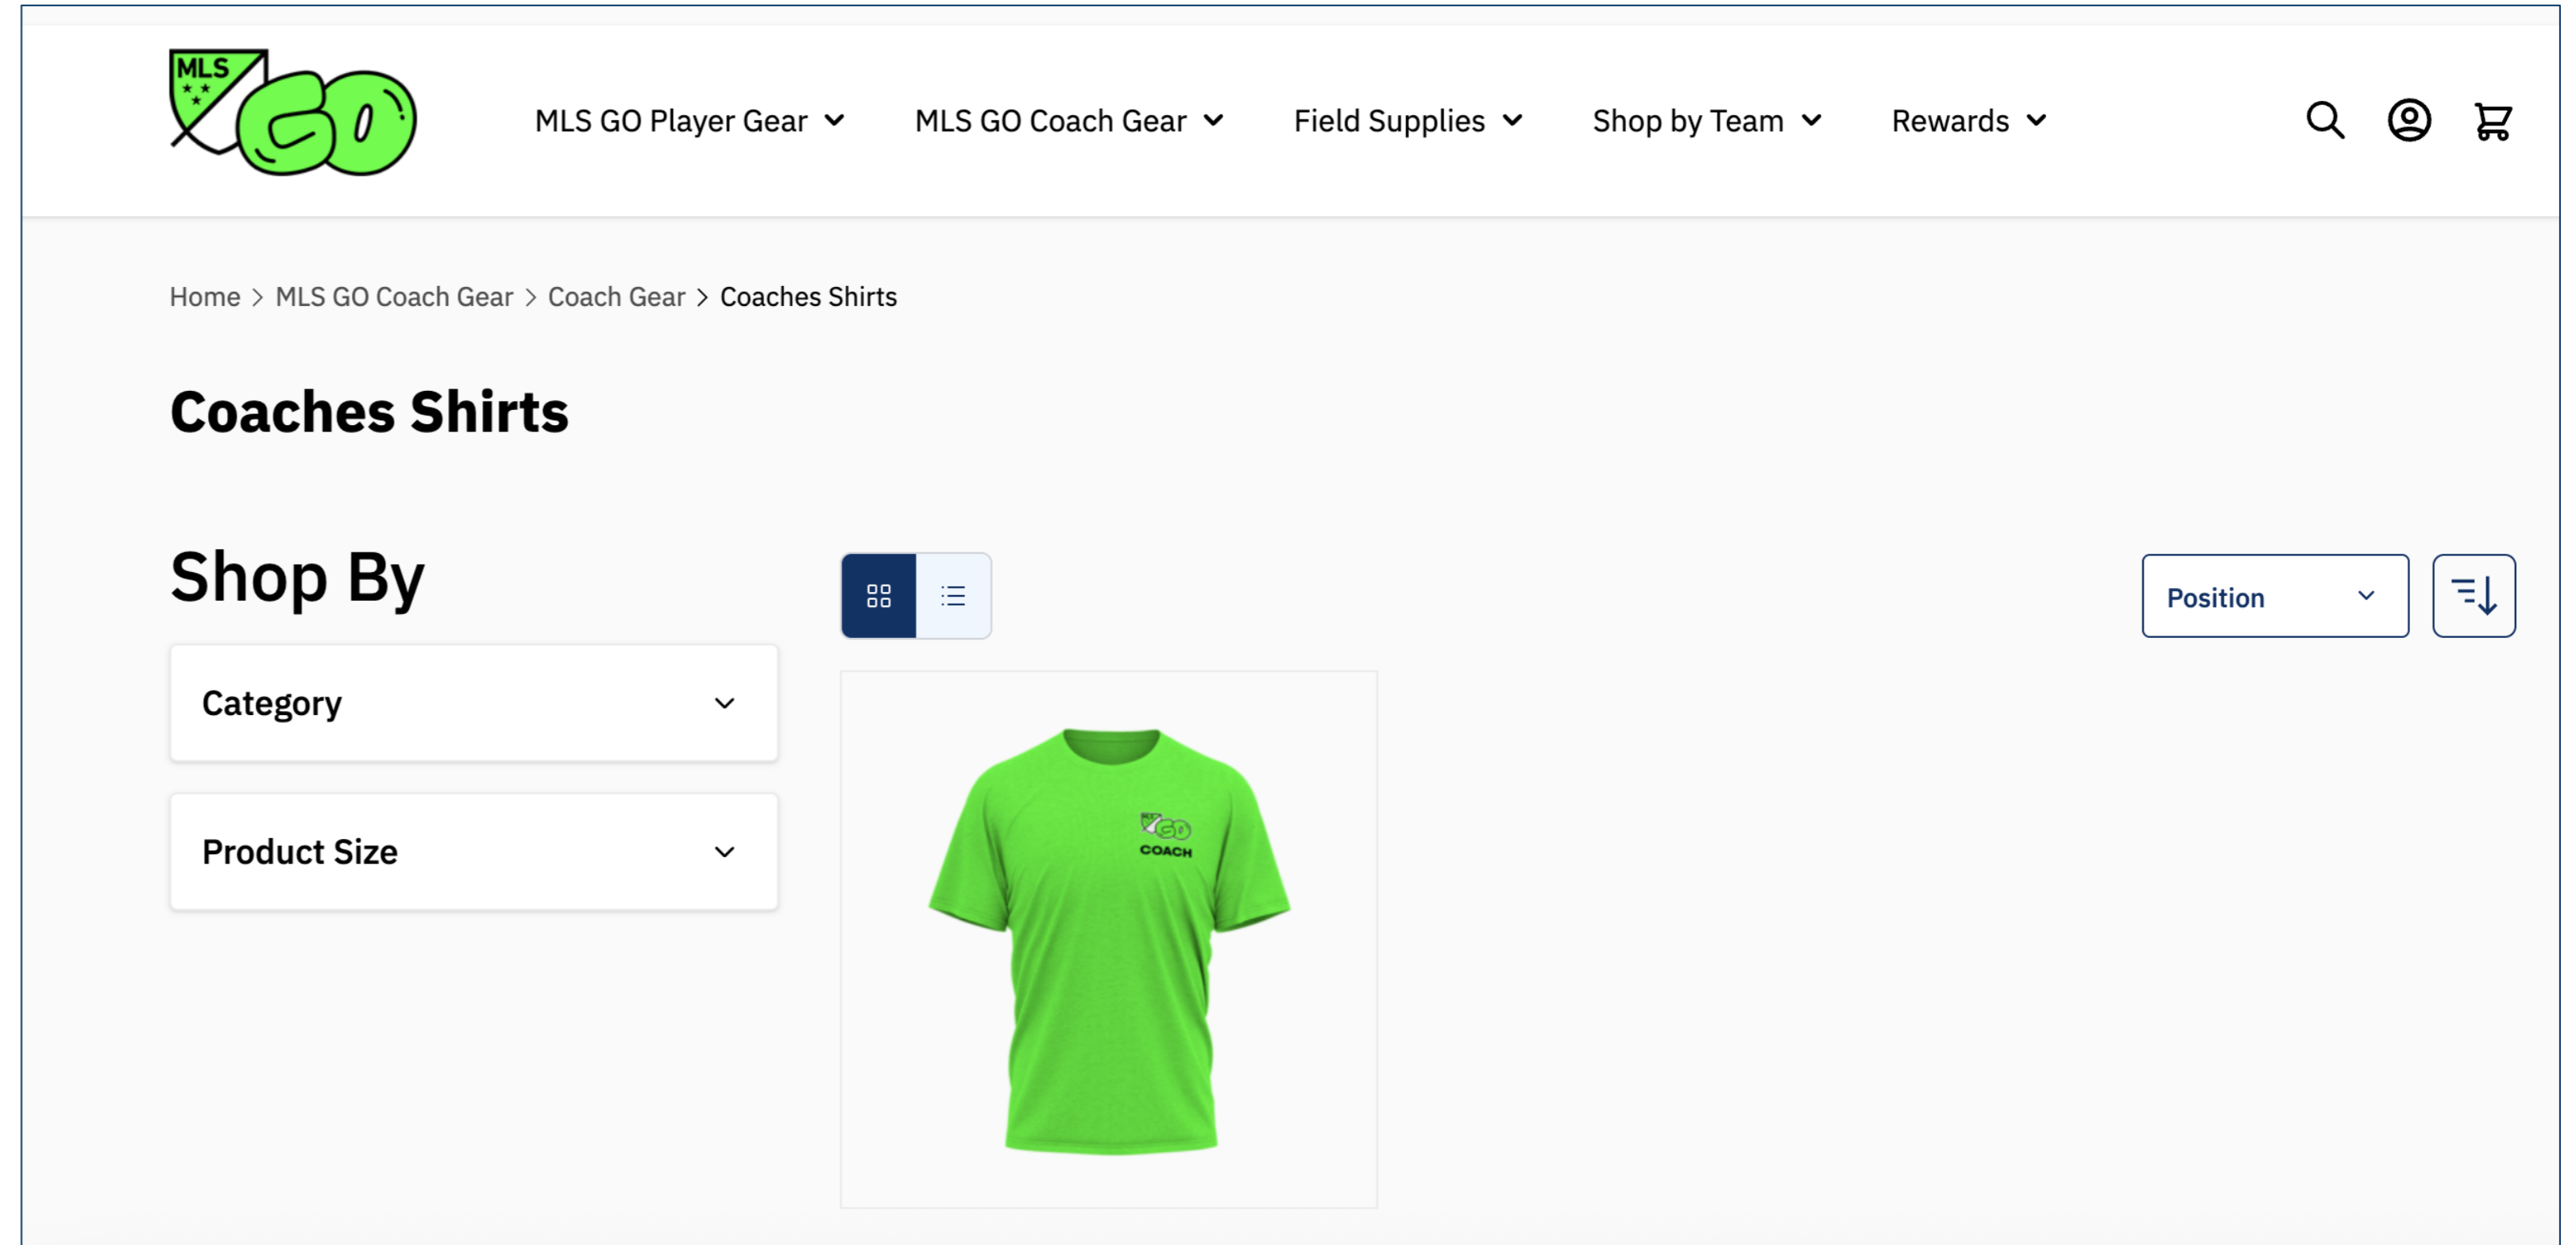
MLS GO

MLS GO Player Gear MLS GO Coach Gear Field Supplies Shop by Team Rewards

Home > MLS GO Coach Gear > Coach Gear > Coaches Shirts

Coaches Shirts

Shop By

Category

Product Size

Position

GO
COACH